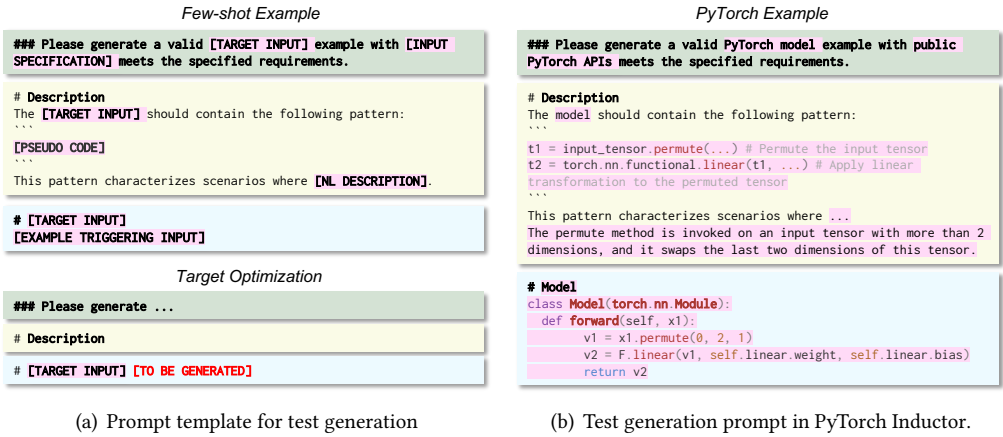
Few-shot Example

### Please generate a valid [TARGET INPUT] example with [INPUT SPECIFICATION] meets the specified requirements.

# Description
The [TARGET INPUT] should contain the following pattern:
```
[PSEUDO CODE]
```
This pattern characterizes scenarios where [NL DESCRIPTION].

# [TARGET INPUT]
[EXAMPLE TRIGGERING INPUT]

Target Optimization

### Please generate ...

# Description

# [TARGET INPUT] [TO BE GENERATED]

PyTorch Example

### Please generate a valid PyTorch model example with public PyTorch APIs meets the specified requirements.

# Description
The model should contain the following pattern:
```
t1 = input_tensor.permute(...) # Permute the input tensor
t2 = torch.nn.functional.linear(t1, ...) # Apply linear transformation to the permuted tensor
```
This pattern characterizes scenarios where ...
The permute method is invoked on an input tensor with more than 2 dimensions, and it swaps the last two dimensions of this tensor.

# Model
class Model(torch.nn.Module):
  def forward(self, x1):
    v1 = x1.permute(0, 2, 1)
    v2 = F.linear(v1, self.linear.weight, self.linear.bias)
    return v2

(a) Prompt template for test generation

(b) Test generation prompt in PyTorch Inductor.